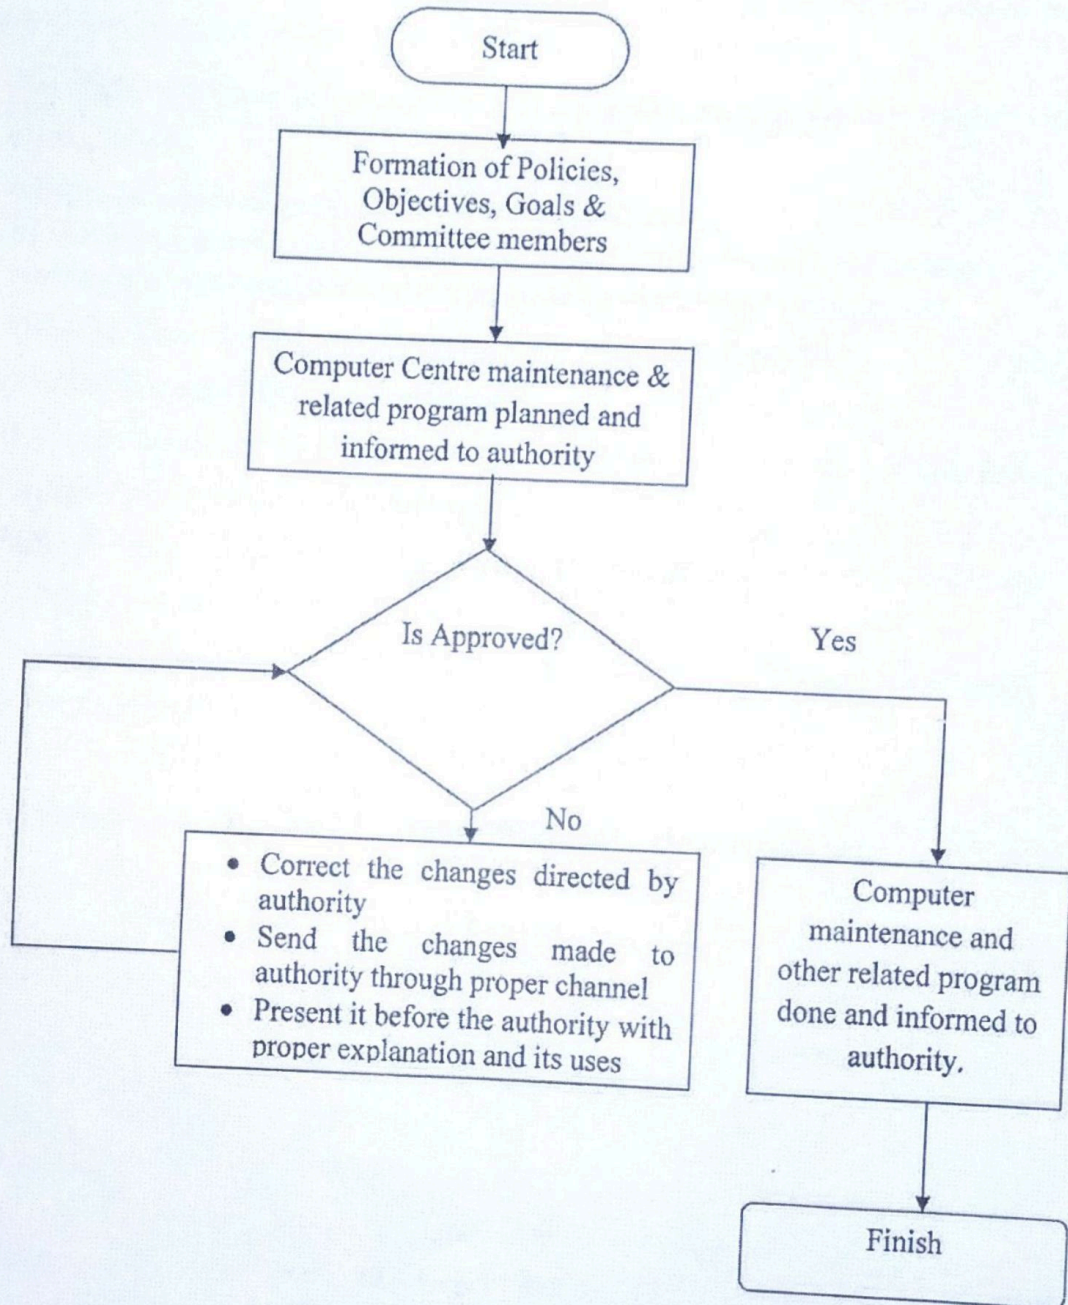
Start

Formation of Policies, Objectives, Goals & Committee members

Computer Centre maintenance & related program planned and informed to authority

Is Approved?

Yes

No

• Correct the changes directed by authority
• Send the changes made to authority through proper channel
• Present it before the authority with proper explanation and its uses

Computer maintenance and other related program done and informed to authority.

Finish